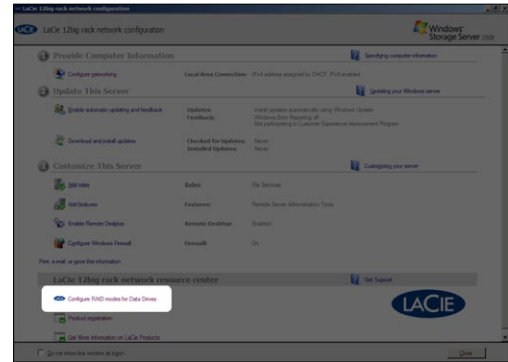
LaCie 12big rack network configuration

LaCie 12big rack network configuration

Windows Storage Server 2008

1 Provide Computer Information

Specifying computer information

Configure networking

Local Area Connection: IPv4 address assigned by DHCP, IPv6 enabled

2 Update This Server

Updating your Windows server

Enable automatic updating and feedback

Updates: Install updates automatically using Windows Update
Feedback: Windows Error Reporting off
Not participating in Customer Experience Improvement Program

Download and install updates

Checked for Updates: Never
Installed Updates: Never

3 Customize This Server

Customizing your server

Add roles

Roles: File Services

Add features

Features: Remote Server Administration Tools

Enable Remote Desktop

Remote Desktop: Enabled

Configure Windows Firewall

Firewall: On

Print, e-mail, or save this information

LaCie 12big rack network resource center

Get Support

Configure RAID modes for Data Drives

LACIE

Product registration

Get More Information on LaCie Products

Do not show this window at logon

Close